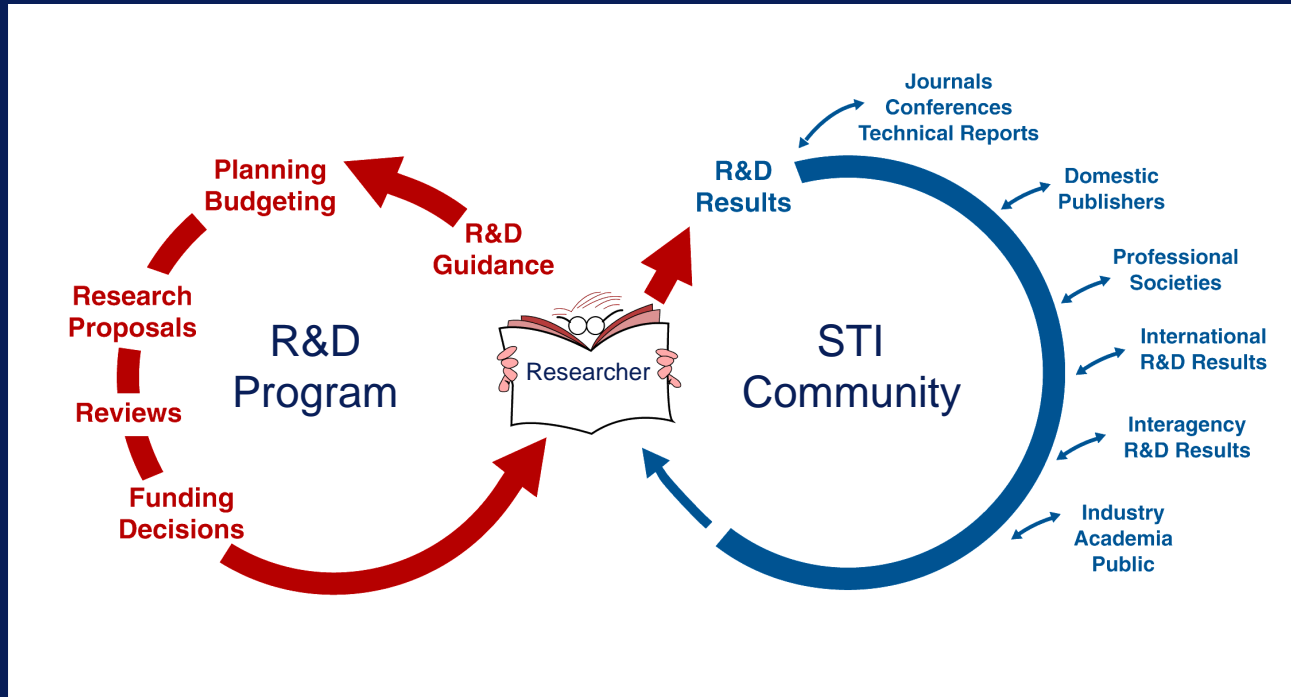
Planning
Budgeting

R&D
Guidance

Research
Proposals

R&D
Program

Reviews

Funding
Decisions

Researcher

R&D
Results

Journals
Conferences
Technical Reports

Domestic
Publishers

Professional
Societies

STI
Community

International
R&D Results

Interagency
R&D Results

Industry
Academia
Public